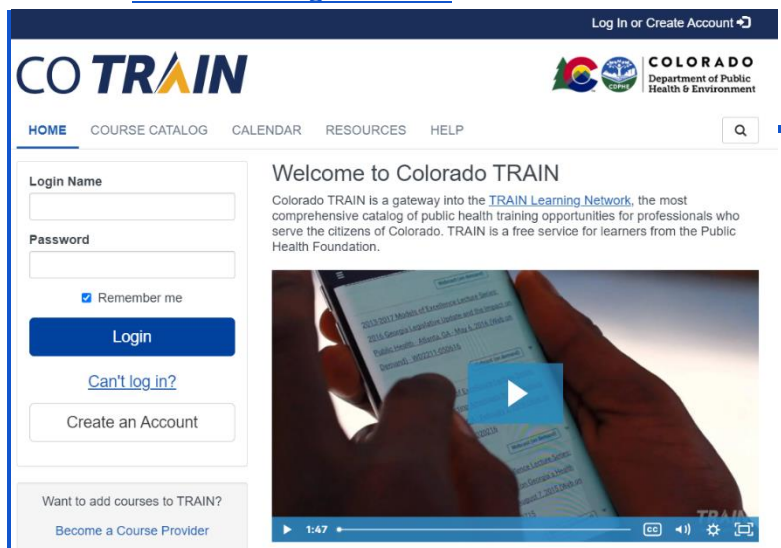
Log In or Create Account

CO TRAIN

COLORADO
Department of Public Health & Environment

CDPHE

HOME COURSE CATALOG CALENDAR RESOURCES HELP

Login Name

Password

Remember me

Login

Can't log in?

Create an Account

Want to add courses to TRAIN?

Become a Course Provider

Welcome to Colorado TRAIN

Colorado TRAIN is a gateway into the TRAIN Learning Network, the most comprehensive catalog of public health training opportunities for professionals who serve the citizens of Colorado. TRAIN is a free service for learners from the Public Health Foundation.

2013-2017 Models of Excellence Lecture Series

2016 Georgia Legislative Update and the Impact on Public Health - Atlanta, GA - May 6, 2016 (Web on Demand) - #02211-05061

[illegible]

TRAIN

1:47